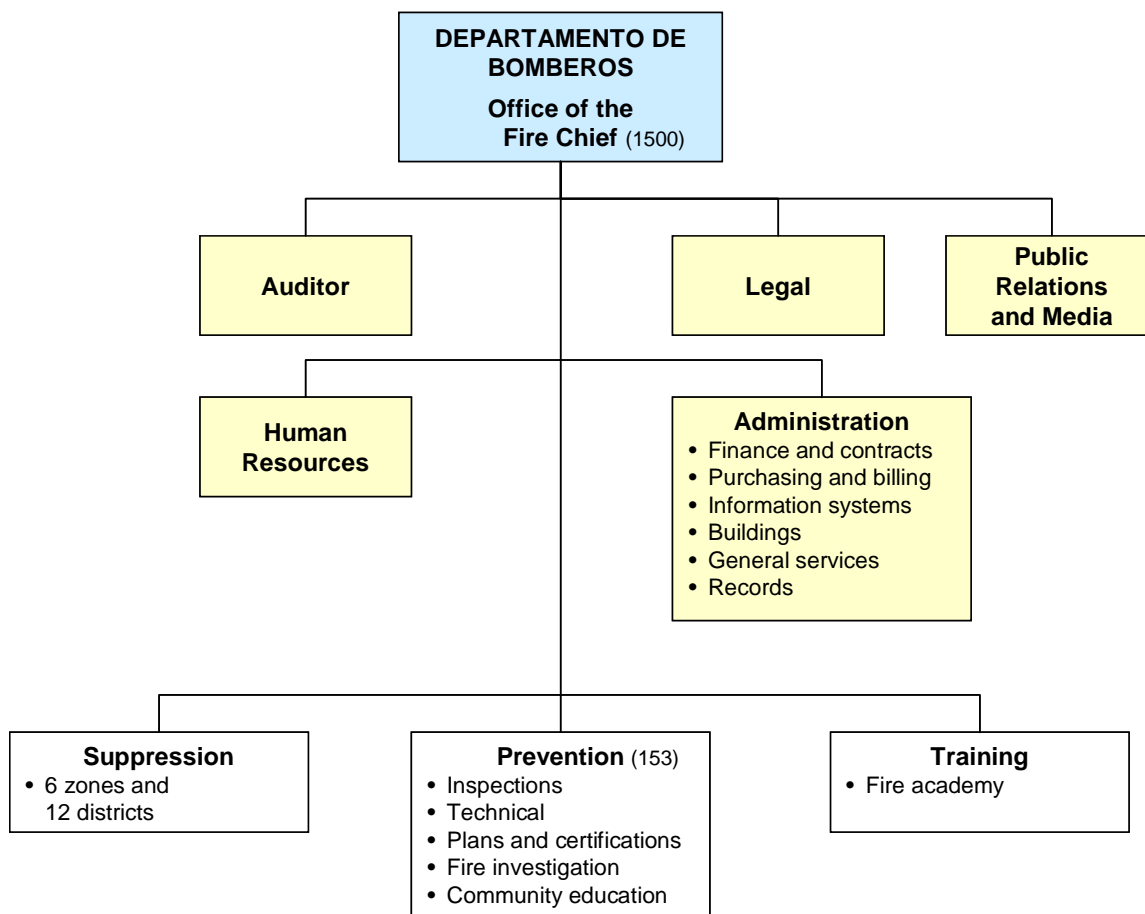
DEPARTAMENTO DE BOMBEROS
Office of the Fire Chief (1500)

Auditor

Legal

Public Relations and Media

Human Resources

Administration
• Finance and contracts
• Purchasing and billing
• Information systems
• Buildings
• General services
• Records

Suppression
• 6 zones and 12 districts

Prevention (153)
• Inspections
• Technical
• Plans and certifications
• Fire investigation
• Community education

Training
• Fire academy